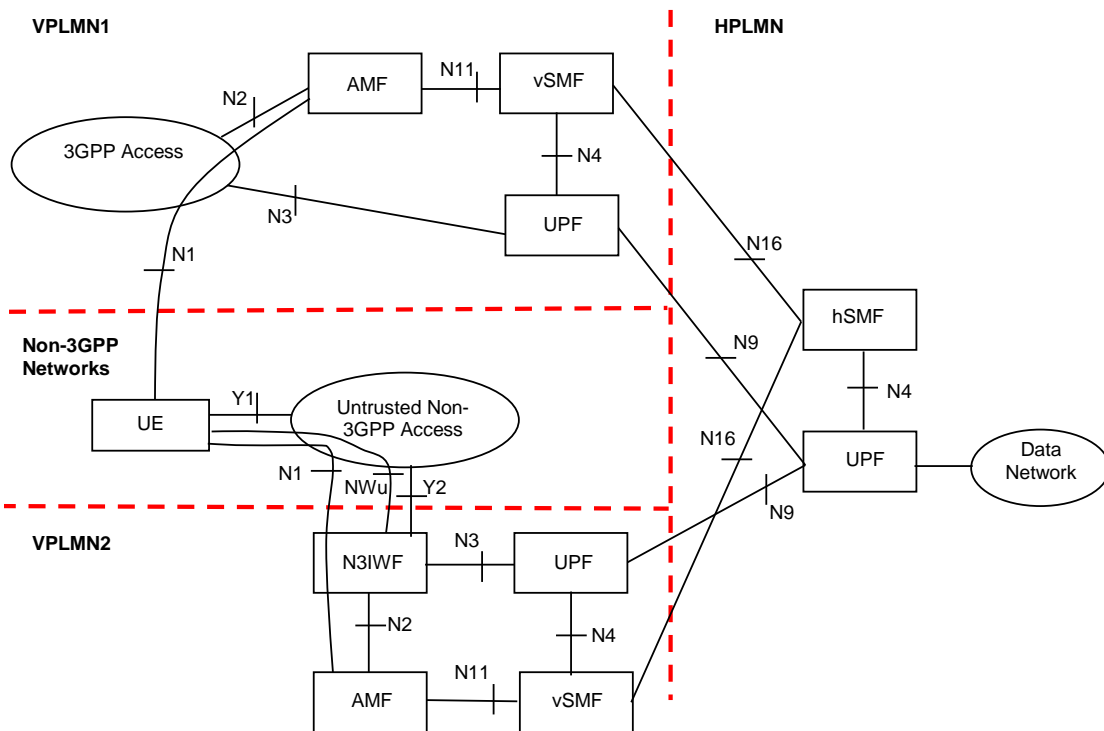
VPLMN1

HPLMN

AMF

N11

vSMF

N2

3GPP Access

N4

N3

UPF

N16

N1

hSMF

Non-3GPP Networks

N9

N4

UE

Y1

Untrusted Non-3GPP Access

N16

UPF

Data Network

N1

NWu

Y2

N9

VPLMN2

N3IWF

N3

UPF

N2

N4

AMF

N11

vSMF